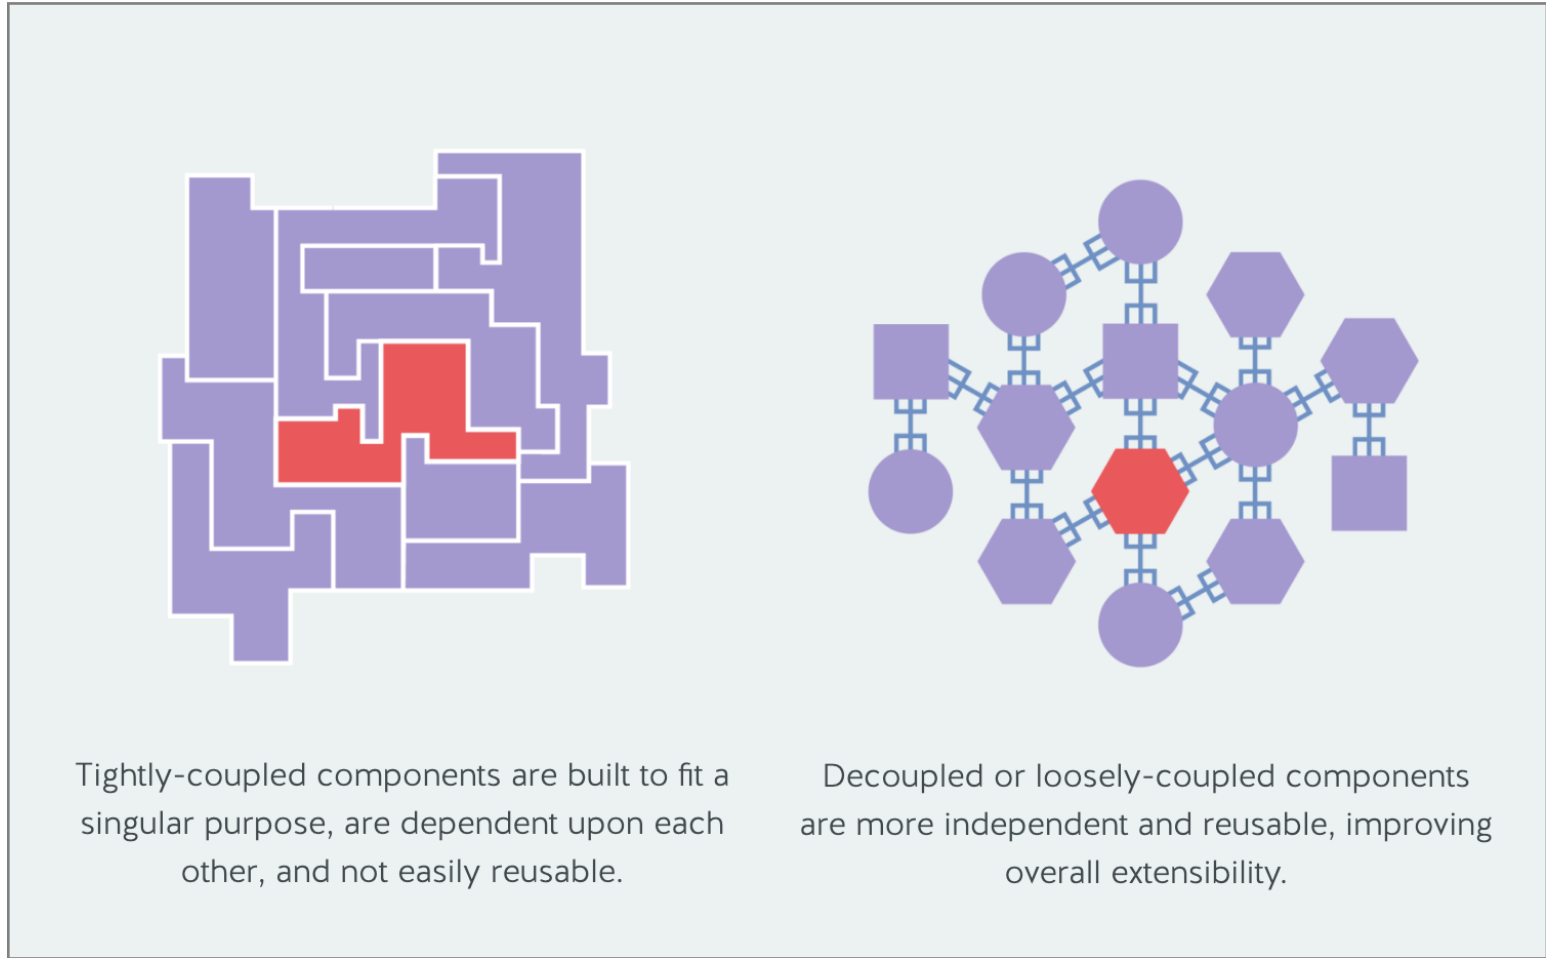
Tightly-coupled components are built to fit a singular purpose, are dependent upon each other, and not easily reusable.

Decoupled or loosely-coupled components are more independent and reusable, improving overall extensibility.